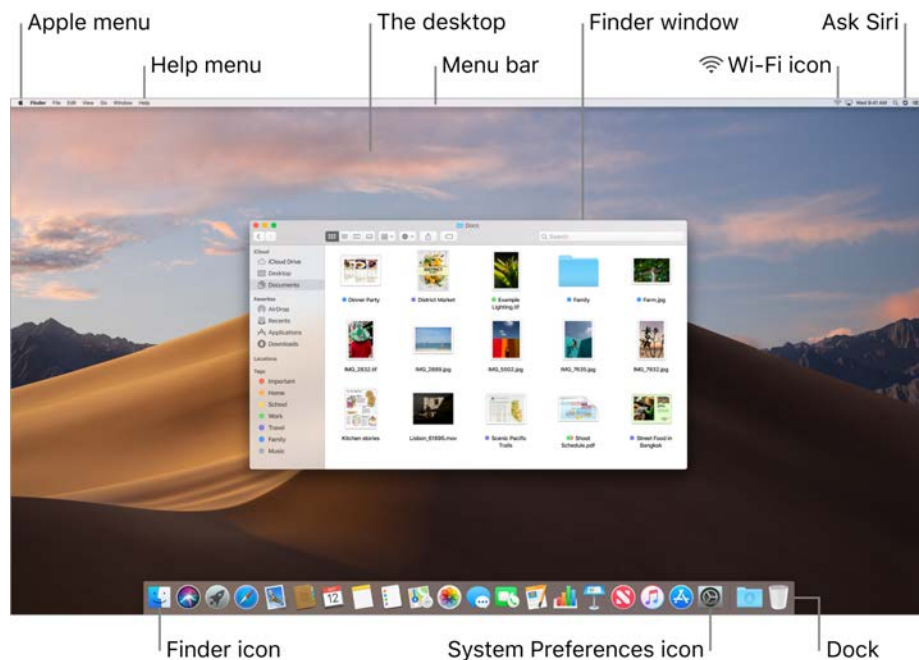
Apple menu
Help menu
The desktop
Menu bar
Finder window
Ask Siri
Wi-Fi icon

Finder File Edit View Go Window Help
Wed 9:41 AM

Docs
Search
iCloud
iCloud Drive
Desktop
Documents
Favorites
AirDrop
Recents
Applications
Downloads
Locations
Tags
Important
Home
School
Work
Travel
Family
Music

Dinner Party
District Market
Example Lighting.tif
Family
Farm.jpg
IMG_2832.tif
IMG_2889.jpg
IMG_5003.jpg
IMG_7635.jpg
IMG_7832.jpg
Kitchen stories
Lisbon_61895.mov
Scenic Pacific Trails
Shoot Schedule.pdf
Street Food in Bangkok

12

Finder icon
System Preferences icon
Dock